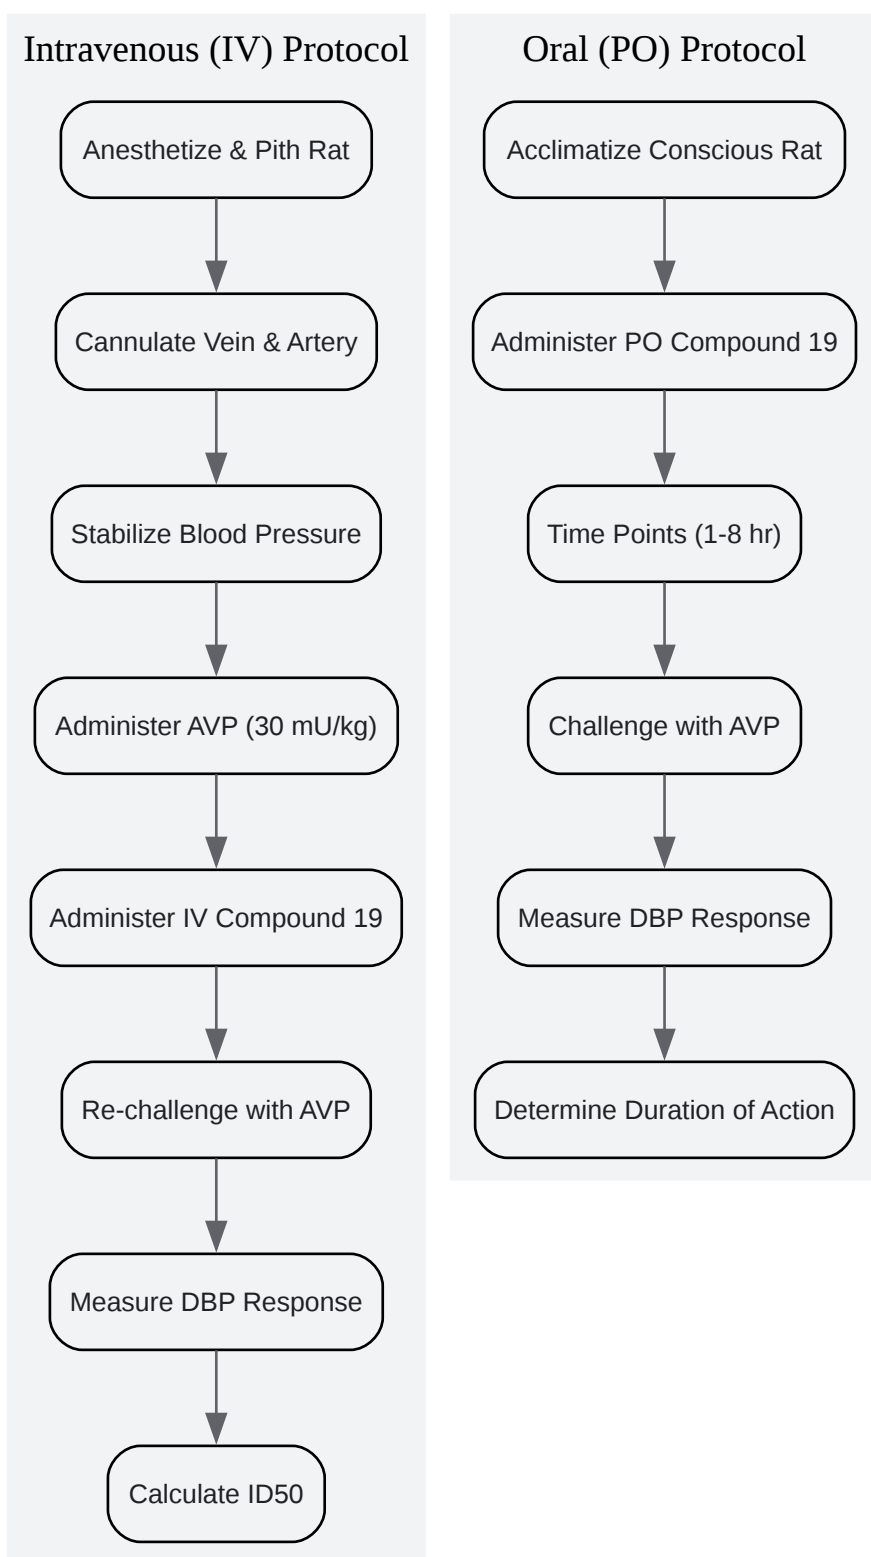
Intravenous (IV) Protocol

Anesthetize & Pith Rat

Cannulate Vein & Artery

Stabilize Blood Pressure

Administer AVP (30 mU/kg)

Administer IV Compound 19

Re-challenge with AVP

Measure DBP Response

Calculate ID50

Oral (PO) Protocol

Acclimatize Conscious Rat

Administer PO Compound 19

Time Points (1-8 hr)

Challenge with AVP

Measure DBP Response

Determine Duration of Action